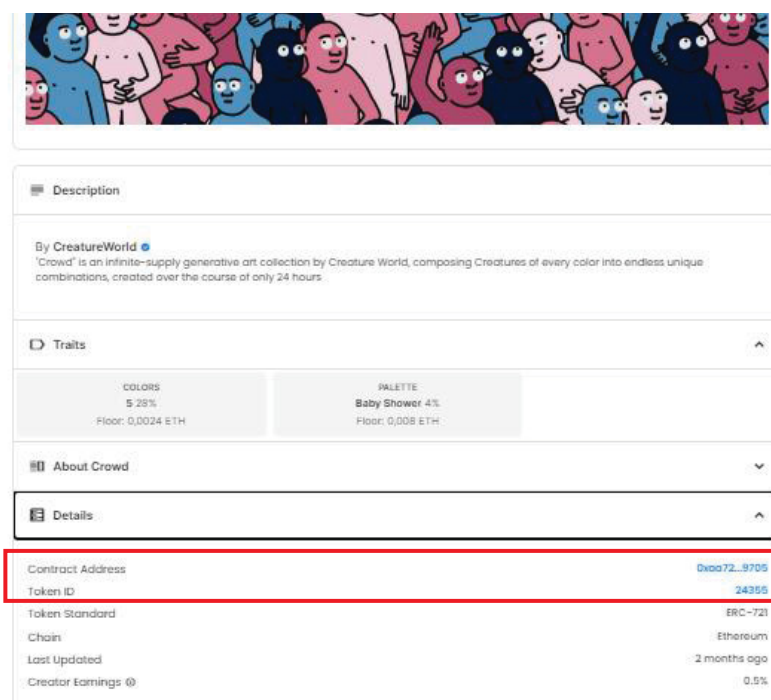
Description

By CreatureWorld
"Crowd" is an infinite-supply generative art collection by Creature World, composing Creatures of every color into endless unique combinations, created over the course of only 24 hours

Traits

COLORS
5 28%
Floor: 0,0024 ETH

PALETTE
Baby Shower 4%
Floor: 0,008 ETH

About Crowd

Details

Contract Address 0xaa72...9705
Token ID 24355
Token Standard ERC-721
Chain Ethereum
Last Updated 2 months ago
Creator Earnings 0.5%